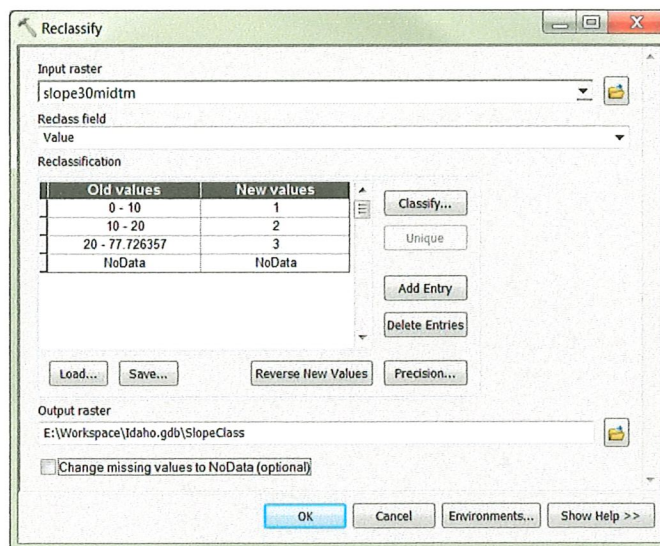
Reclassify

Input raster
slope30midtm

Reclass field
Value

Reclassification

| Old values | New values |
|---|---|
| 0 - 10 | 1 |
| 10 - 20 | 2 |
| 20 - 77.726357 | 3 |
| NoData | NoData |

Classify...
Unique
Add Entry
Delete Entries

Load...
Save...
Reverse New Values
Precision...

Output raster
E:\Workspace\Idaho.gdb\SlopeClass

Change missing values to NoData (optional)

OK
Cancel
Environments...
Show Help >>